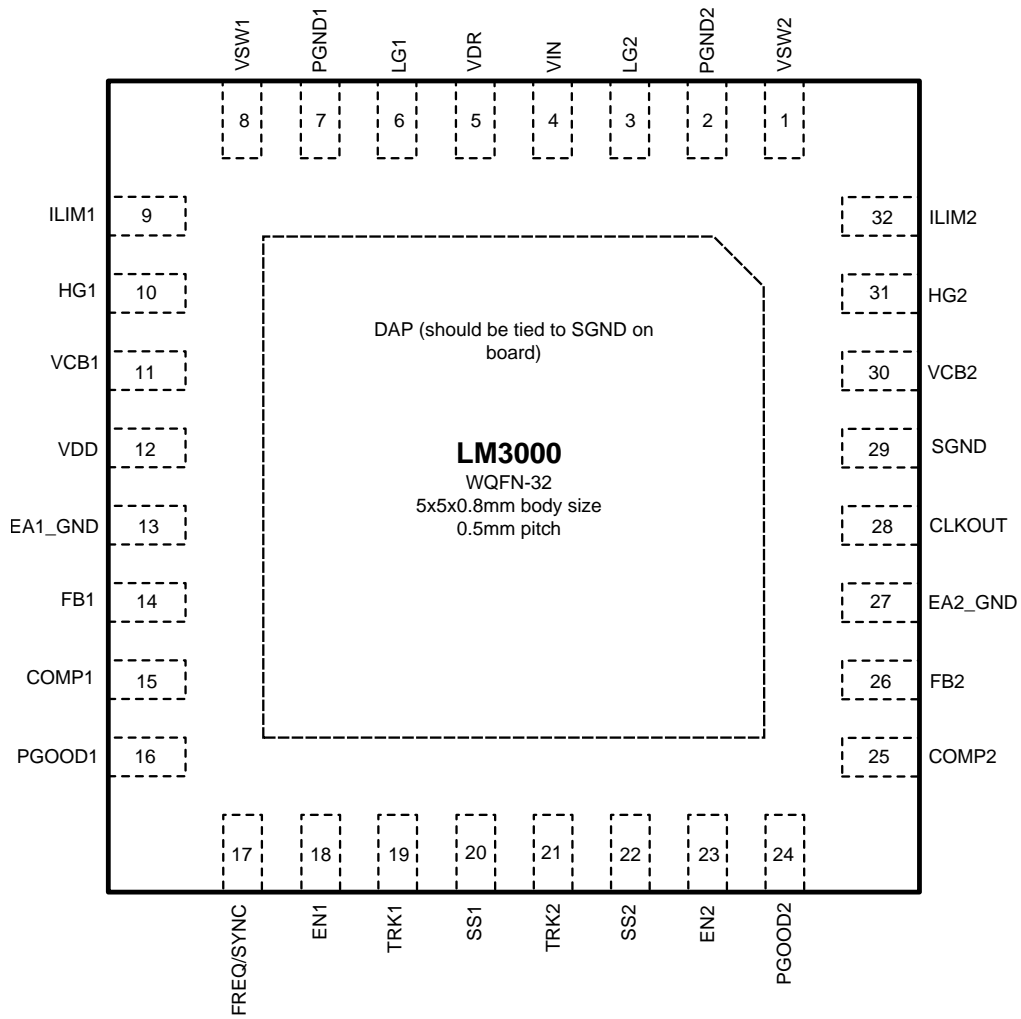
VSW1 PGND1 LG1 VDR VIN LG2 PGND2 VSW2

8 7 6 5 4 3 2 1

ILIM1 9
HG1 10
VCB1 11
VDD 12
EA1_GND 13
FB1 14
COMP1 15
PGOOD1 16

32 ILIM2
31 HG2
30 VCB2
29 SGND
28 CLKOUT
27 EA2_GND
26 FB2
25 COMP2

DAP (should be tied to SGND on board)

LM3000
WQFN-32
5x5x0.8mm body size
0.5mm pitch

17 18 19 20 21 22 23 24

FREQ/SYNC EN1 TRK1 SS1 TRK2 SS2 EN2 PGOOD2